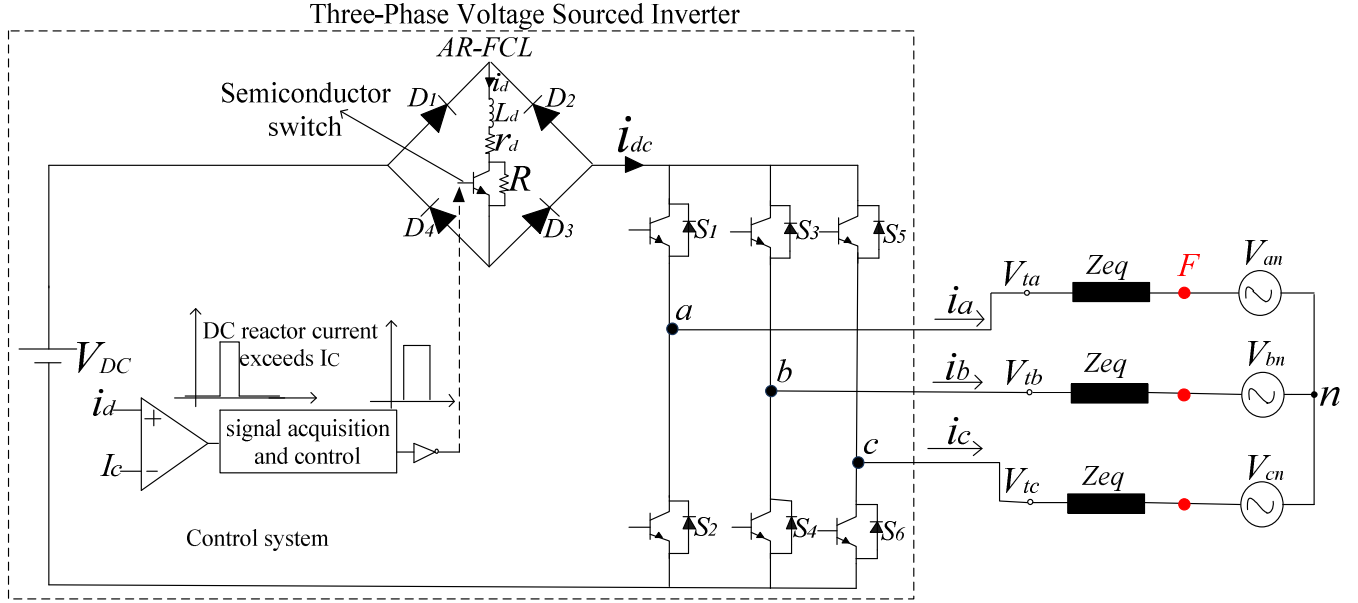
Three-Phase Voltage Sourced Inverter

AR-FCL

$i_d$

$L_d$

$r_d$

$R$

$D_1$

$D_2$

$D_3$

$D_4$

Semiconductor switch

$i_{dc}$

$S_1$

$S_3$

$S_5$

$S_2$

$S_4$

$S_6$

$V_{DC}$

DC reactor current exceeds $I_C$

$i_d$

$I_c$

+

−

signal acquisition and control

Control system

a

b

c

$i_a$

$i_b$

$i_c$

$V_{ta}$

$V_{tb}$

$V_{tc}$

Zeq

Zeq

Zeq

F

$V_{an}$

$V_{bn}$

$V_{cn}$

n